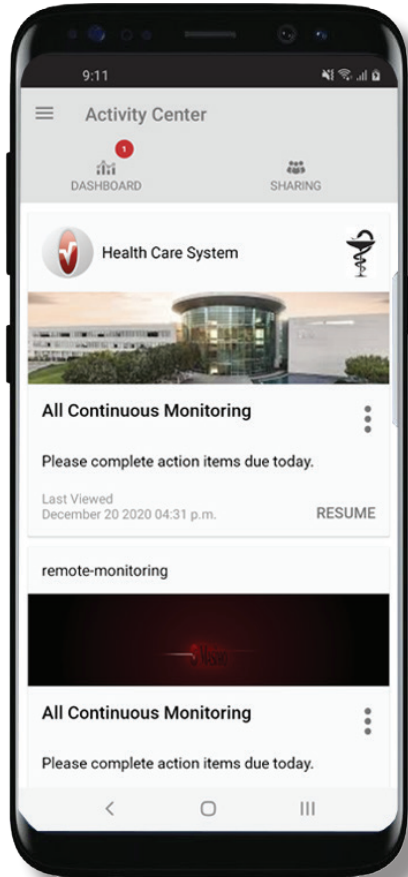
9:11

Activity Center

1
DASHBOARD

SHARING

Health Care System

All Continuous Monitoring

Please complete action items due today.

Last Viewed
December 20 2020 04:31 p.m.

RESUME

remote-monitoring

All Continuous Monitoring

Please complete action items due today.